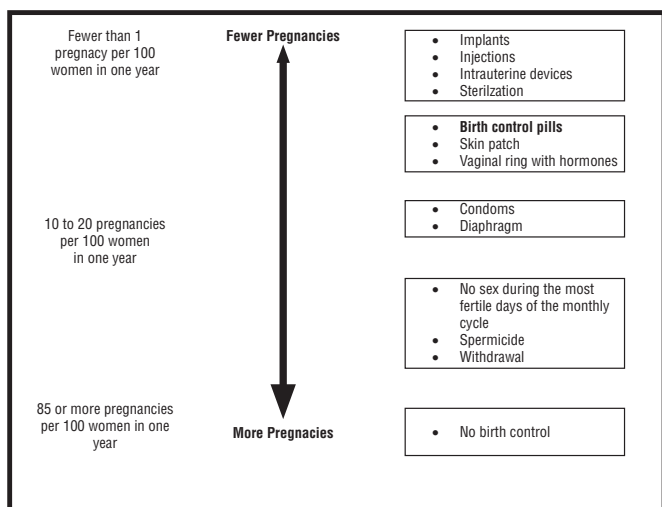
Fewer than 1 pregnacy per 100 women in one year

Fewer Pregnancies

- Implants
- Injections
- Intrauterine devices
- Sterilzation

- **Birth control pills**
- Skin patch
- Vaginal ring with hormones

10 to 20 pregnancies per 100 women in one year

- Condoms
- Diaphragm

- No sex during the most fertile days of the monthly cycle
- Spermicide
- Withdrawal

85 or more pregnancies per 100 women in one year

More Pregnacies

- No birth control